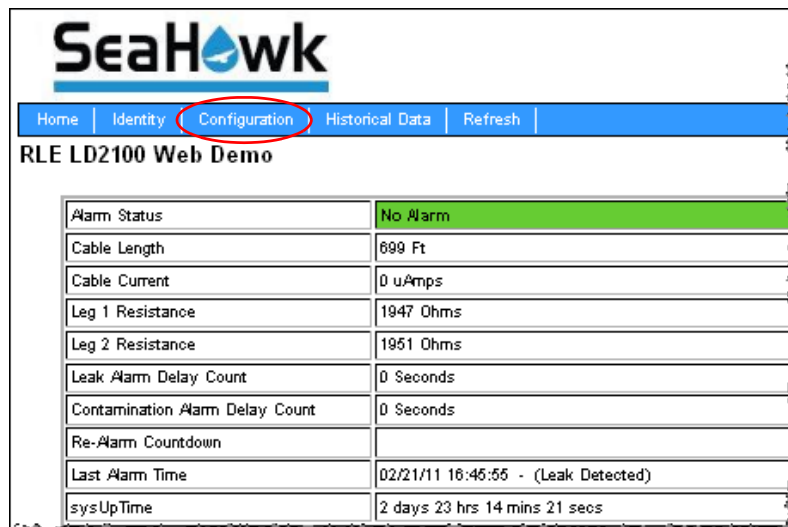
SeaHawk

Home | Identity | Configuration | Historical Data | Refresh

RLE LD2100 Web Demo

| Alarm Status | No Alarm |
|---|---|
| Cable Length | 699 Ft |
| Cable Current | 0 uAmps |
| Leg 1 Resistance | 1947 Ohms |
| Leg 2 Resistance | 1951 Ohms |
| Leak Alarm Delay Count | 0 Seconds |
| Contamination Alarm Delay Count | 0 Seconds |
| Re-Alarm Countdown | |
| Last Alarm Time | 02/21/11 16:45:55 - (Leak Detected) |
| sysUpTime | 2 days 23 hrs 14 mins 21 secs |